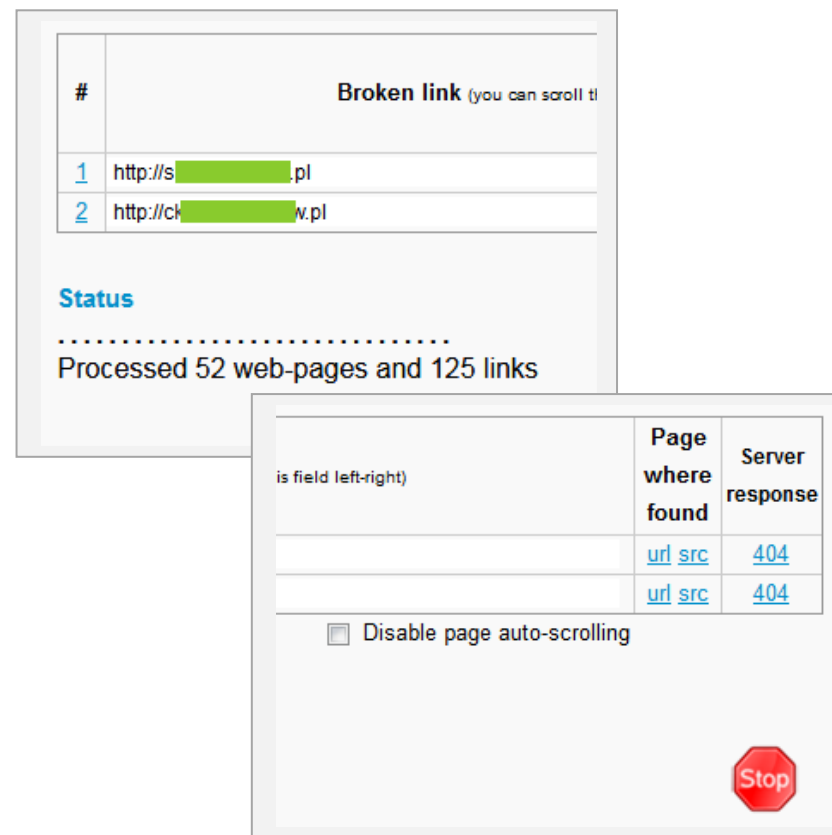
| # | Broken link (you can scroll th |
|---|---|
| 1 | http://s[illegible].pl |
| 2 | http://ck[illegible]w.pl |

Status

..............................
Processed 52 web-pages and 125 links

| is field left-right) | Page where found | Server response |
|---|---|---|
| | url src | 404 |
| | url src | 404 |

Disable page auto-scrolling

Stop